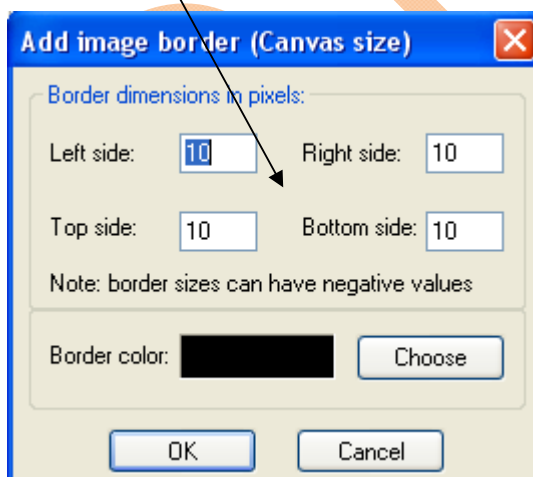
Add image border (Canvas size)

Border dimensions in pixels:

Left side: 10

Right side: 10

Top side: 10

Bottom side: 10

Note: border sizes can have negative values

Border color:

Choose

OK

Cancel